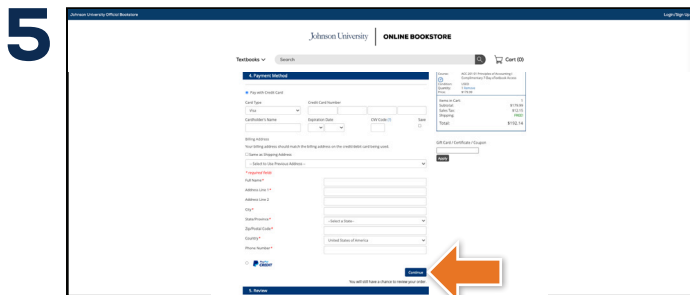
5

Johnson University Official Bookstore

Login/Sign Up

Johnson University | ONLINE BOOKSTORE

Textbooks

Search

Cart (0)

4. Payment Method

Pay with Credit Card

Card Type

Credit Card Number

Visa

Cardholder's Name

Expiration Date

CVV Code

Save

Billing Address

Your billing address should match the billing address on the credit/debit card being used.

Same as Shipping Address

-- Select to Use Previous Address --

* required field

Full Name*

Address Line 1*

Address Line 2

City*

State/Province*

-- Select a State --

Zip/Postal Code*

Country*

United States of America

Phone Number*

PayPal CREDIT

Continue

You will still have a chance to review your order.

5. Review

Course: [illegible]

Instructor: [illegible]

Quantity: 1

Price: $179.98

Items in Cart

Subtotal: $179.98

Sales Tax: $12.15

Shipping: FREE

Total: $192.14

Gift Card / Certificate / Coupon

Apply